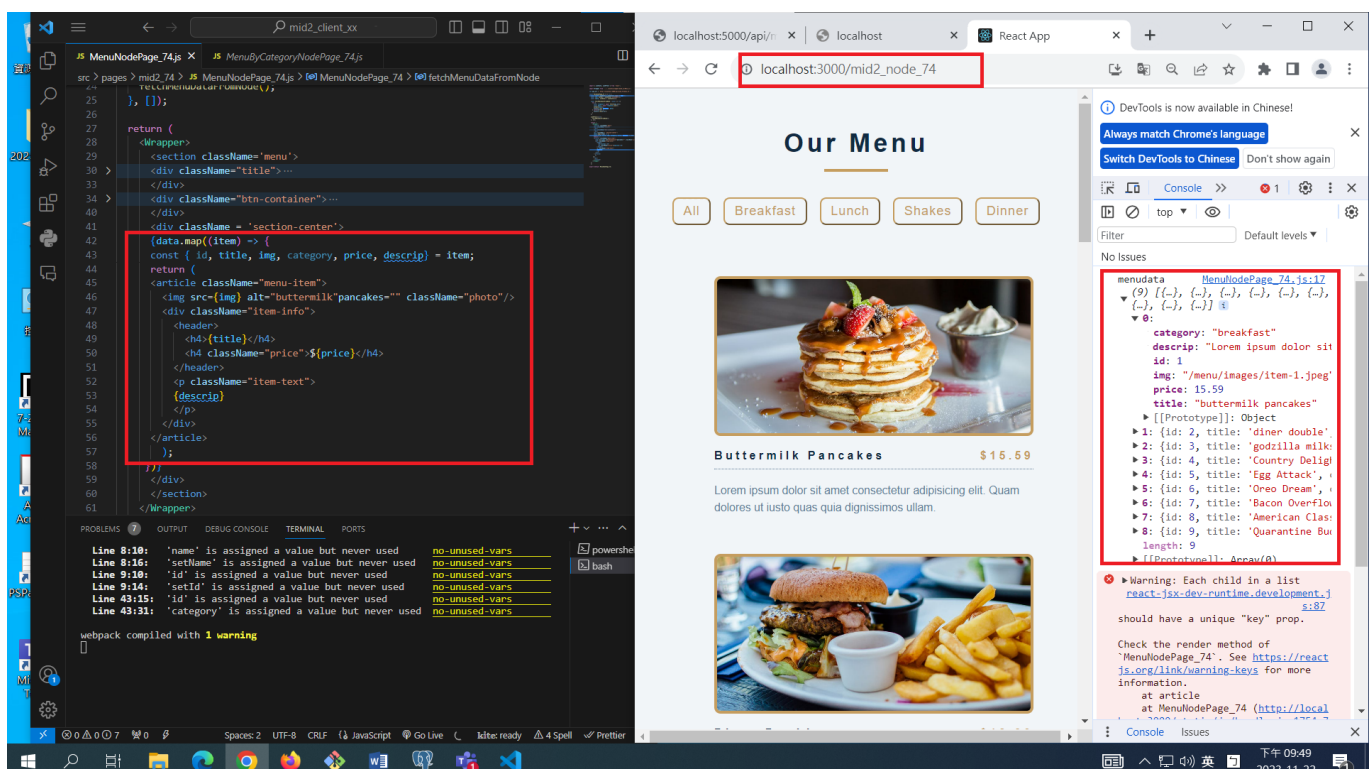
mid2_client_xx

JS MenuNodePage_74.js × JS MenuByCategoryNodePage_74.js

src > pages > mid2_74 > JS MenuNodePage_74.js > MenuNodePage_74 > fetchMenuDataFromNode

25 }, []);
26
27 return (
28 <Wrapper>
29 <section className='menu'>
30 <div className="title">···
33 </div>
34 <div className="btn-container">···
40 </div>
41 <div className = 'section-center'>
42 {data.map((item) => {
43 const { id, title, img, category, price, descrip} = item;
44 return (
45 <article className="menu-item">
46 <img src={img} alt="buttermilk"pancakes="" className="photo"/>
47 <div className="item-info">
48 <header>
49 <h4>{title}</h4>
50 <h4 className="price">${price}</h4>
51 </header>
52 <p className="item-text">
53 {descrip}
54 </p>
55 </div>
56 </article>
57 );
58 })}
59 </div>
60 </section>
61 </Wrapper>

PROBLEMS 7 OUTPUT DEBUG CONSOLE TERMINAL PORTS

Line 8:10: 'name' is assigned a value but never used no-unused-vars
Line 8:16: 'setName' is assigned a value but never used no-unused-vars
Line 9:10: 'id' is assigned a value but never used no-unused-vars
Line 9:14: 'setId' is assigned a value but never used no-unused-vars
Line 43:15: 'id' is assigned a value but never used no-unused-vars
Line 43:31: 'category' is assigned a value but never used no-unused-vars

webpack compiled with 1 warning

powershell
bash

⊗0 ⚠0 ⓘ7 ⚡0 Spaces: 2 UTF-8 CRLF {} JavaScript Go Live ktte: ready ⚠ 4 Spell Prettier

localhost:5000/api/m × localhost × React App ×

localhost:3000/mid2_node_74

Our Menu

All Breakfast Lunch Shakes Dinner

Buttermilk Pancakes $15.59

Lorem ipsum dolor sit amet consectetur adipisicing elit. Quam dolores ut iusto quas quia dignissimos ullam.

DevTools is now available in Chinese!
Always match Chrome's language
Switch DevTools to Chinese
Don't show again

Console
top
Filter
Default levels
No Issues

menudata MenuNodePage_74.js:17
(9) [{…}, {…}, {…}, {…}, {…}, {…}, {…}, {…}, {…}]
0:
category: "breakfast"
descrip: "Lorem ipsum dolor sit
id: 1
img: "/menu/images/item-1.jpeg"
price: 15.59
title: "buttermilk pancakes"
[[Prototype]]: Object
1: {id: 2, title: 'diner double'
2: {id: 3, title: 'godzilla milk
3: {id: 4, title: 'Country Delig
4: {id: 5, title: 'Egg Attack',
5: {id: 6, title: 'Oreo Dream',
6: {id: 7, title: 'Bacon Overflo
7: {id: 8, title: 'American Clas
8: {id: 9, title: 'Quarantine Bu
length: 9
[[Prototype]]: Array(0)

Warning: Each child in a list react-jsx-dev-runtime.development.js:87
should have a unique "key" prop.

Check the render method of `MenuNodePage_74`. See https://reactjs.org/link/warning-keys for more information.
at article
at MenuNodePage_74 (http://local

Console Issues

下午 09:49